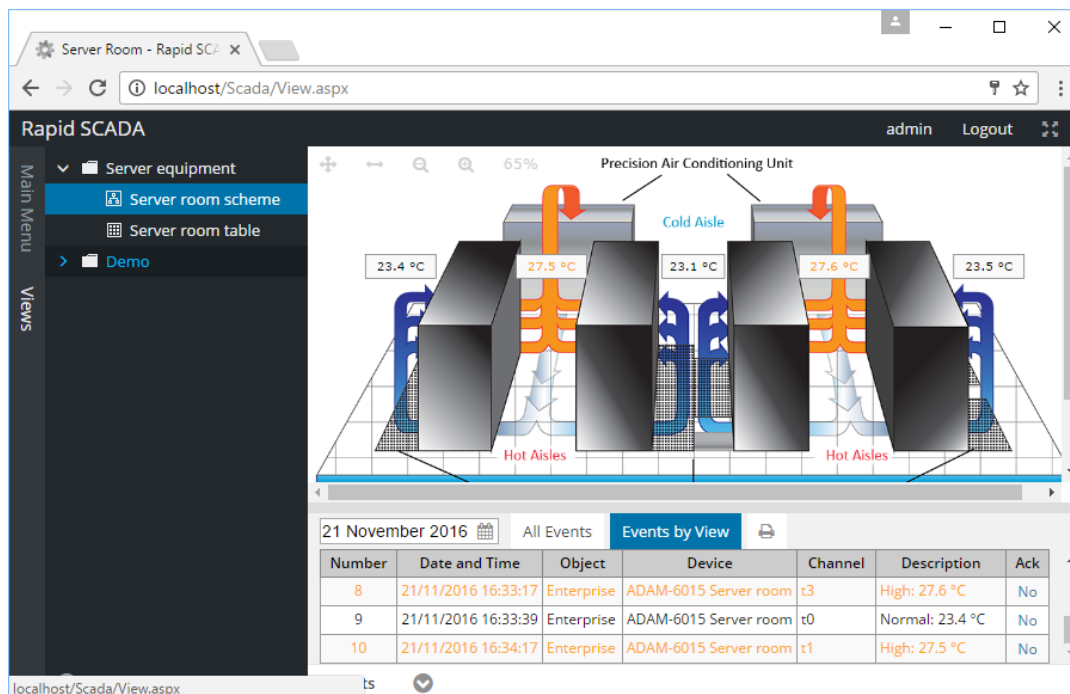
Server Room - Rapid SCA ×

localhost/Scada/View.aspx

Rapid SCADA

admin Logout

Main Menu

Views

Server equipment

Server room scheme

Server room table

Demo

65%

Precision Air Conditioning Unit

Cold Aisle

23.4 °C

27.5 °C

23.1 °C

27.6 °C

23.5 °C

Hot Aisles

Hot Aisles

21 November 2016

All Events

Events by View

| Number | Date and Time | Object | Device | Channel | Description | Ack |
|---|---|---|---|---|---|---|
| 8 | 21/11/2016 16:33:17 | Enterprise | ADAM-6015 Server room | t3 | High: 27.6 °C | No |
| 9 | 21/11/2016 16:33:39 | Enterprise | ADAM-6015 Server room | t0 | Normal: 23.4 °C | No |
| 10 | 21/11/2016 16:34:17 | Enterprise | ADAM-6015 Server room | t1 | High: 27.5 °C | No |

localhost/Scada/View.aspx

ts